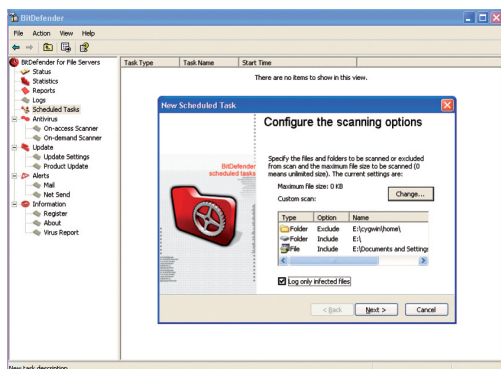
BitDefender

File Action View Help

BitDefender for File Servers
Status
Statistics
Reports
Logs
Scheduled Tasks
Antivirus
On-access Scanner
On-demand Scanner
Update
Update Settings
Product Update
Alerts
Mail
Net Send
Information
Register
About
Virus Report

| Task Type | Task Name | Start Time |
|---|---|---|

There are no items to show in this view.

New Scheduled Task

BitDefender scheduled tasks

Configure the scanning options

Specify the files and folders to be scanned or excluded from scan and the maximum file size to be scanned (0 means unlimited size). The current settings are:

Maximum file size: 0 KB

Custom scan:

Change...

| Type | Option | Name |
|---|---|---|
| Folder | Exclude | E:\cygwin\home\ |
| Folder | Include | E:\ |
| File | Include | E:\Documents and Settings |

Log only infected files

< Back Next > Cancel

New task description